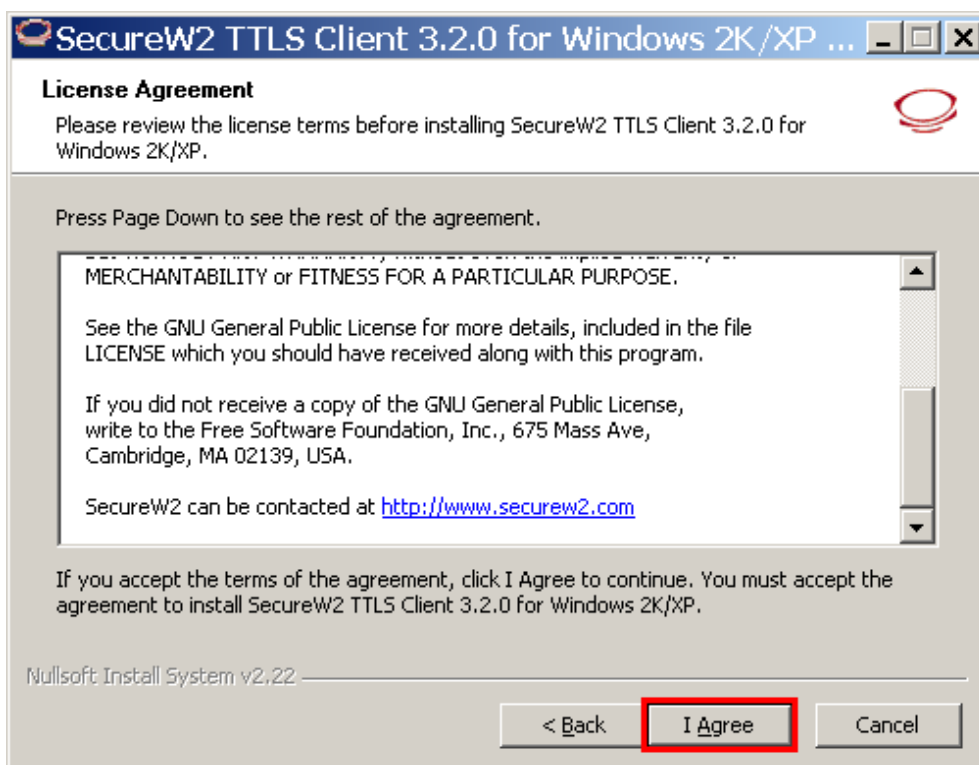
SecureW2 TTLS Client 3.2.0 for Windows 2K/XP ...

License Agreement

Please review the license terms before installing SecureW2 TTLS Client 3.2.0 for Windows 2K/XP.

Press Page Down to see the rest of the agreement.

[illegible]
MERCHANTABILITY or FITNESS FOR A PARTICULAR PURPOSE.

See the GNU General Public License for more details, included in the file LICENSE which you should have received along with this program.

If you did not receive a copy of the GNU General Public License, write to the Free Software Foundation, Inc., 675 Mass Ave, Cambridge, MA 02139, USA.

SecureW2 can be contacted at http://www.securew2.com

If you accept the terms of the agreement, click I Agree to continue. You must accept the agreement to install SecureW2 TTLS Client 3.2.0 for Windows 2K/XP.

Nullsoft Install System v2.22

< Back

I Agree

Cancel